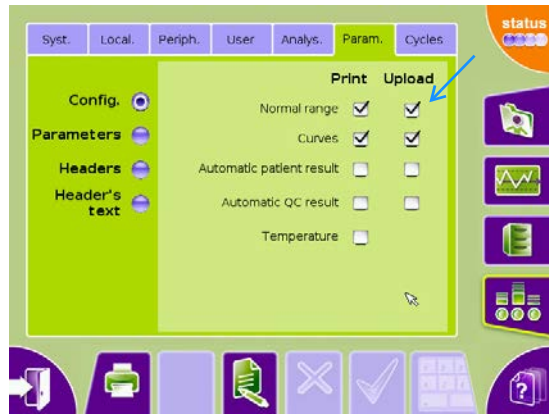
status

Syst. Local. Periph. User Analys. Param. Cycles

Config.
Parameters
Headers
Header's text

| | Print | Upload |
|---|---|---|
| Normal range | ☑ | ☑ |
| Curves | ☑ | ☑ |
| Automatic patient result | ☐ | ☐ |
| Automatic QC result | ☐ | ☐ |
| Temperature | ☐ | |